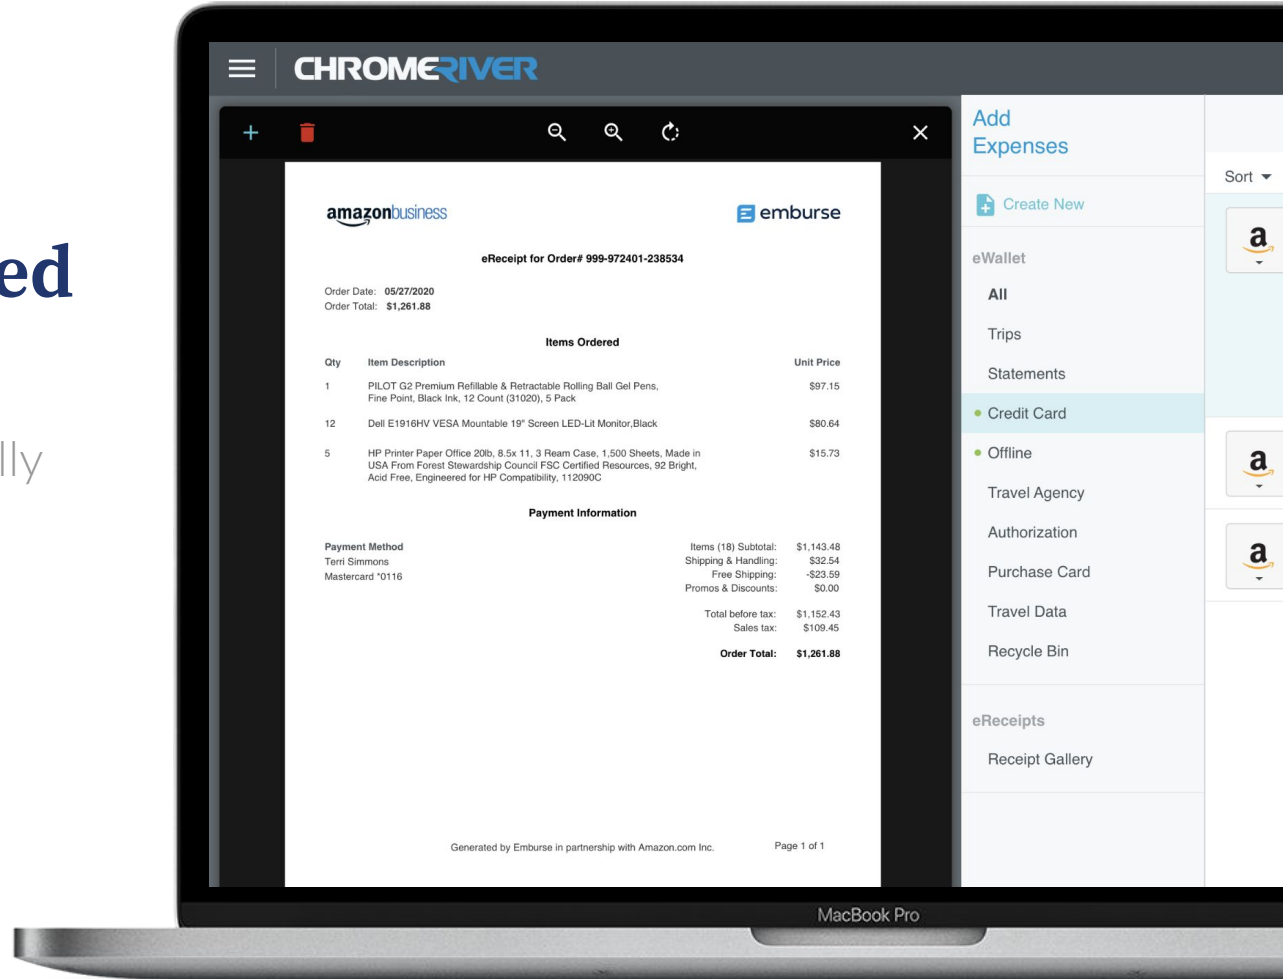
ed

lly

CHROMERIVER

amazonbusiness

emburse

eReceipt for Order# 999-972401-238534

Order Date: 05/27/2020
Order Total: $1,261.88

Items Ordered

| Qty | Item Description | Unit Price |
|---|---|---|
| 1 | PILOT G2 Premium Refillable & Retractable Rolling Ball Gel Pens, Fine Point, Black Ink, 12 Count (31020), 5 Pack | \$97.15 |
| 12 | Dell E1916HV VESA Mountable 19" Screen LED-Lit Monitor,Black | \$80.64 |
| 5 | HP Printer Paper Office 20lb, 8.5x 11, 3 Ream Case, 1,500 Sheets, Made in USA From Forest Stewardship Council FSC Certified Resources, 92 Bright, Acid Free, Engineered for HP Compatibility, 112090C | \$15.73 |

Payment Information

Payment Method
Terri Simmons
Mastercard *0116

| | |
|---|---|
| Items (18) Subtotal: | \$1,143.48 |
| Shipping & Handling: | \$32.54 |
| Free Shipping: | -\$23.59 |
| Promos & Discounts: | \$0.00 |
| Total before tax: | \$1,152.43 |
| Sales tax: | \$109.45 |
| Order Total: | \$1,261.88 |

Generated by Emburse in partnership with Amazon.com Inc.

Page 1 of 1

Add Expenses

Create New

eWallet

All

Trips

Statements

Credit Card

Offline

Travel Agency

Authorization

Purchase Card

Travel Data

Recycle Bin

eReceipts

Receipt Gallery

Sort

a

a

a

MacBook Pro